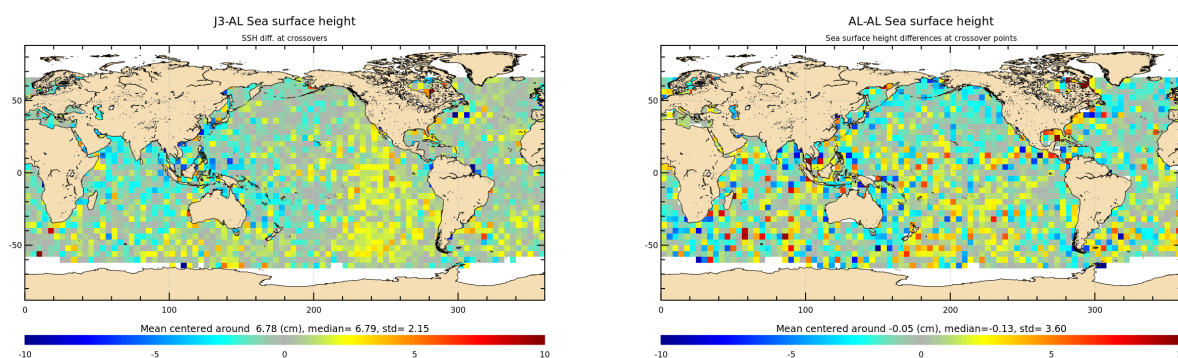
J3-AL Sea surface height
SSH diff. at crossovers

50
0
-50

0 100 200 300

Mean centered around 6.78 (cm), median= 6.79, std= 2.15

-10 -5 0 5 10

AL-AL Sea surface height
Sea surface height differences at crossover points

50
0
-50

0 100 200 300

Mean centered around -0.05 (cm), median=-0.13, std= 3.60

-10 -5 0 5